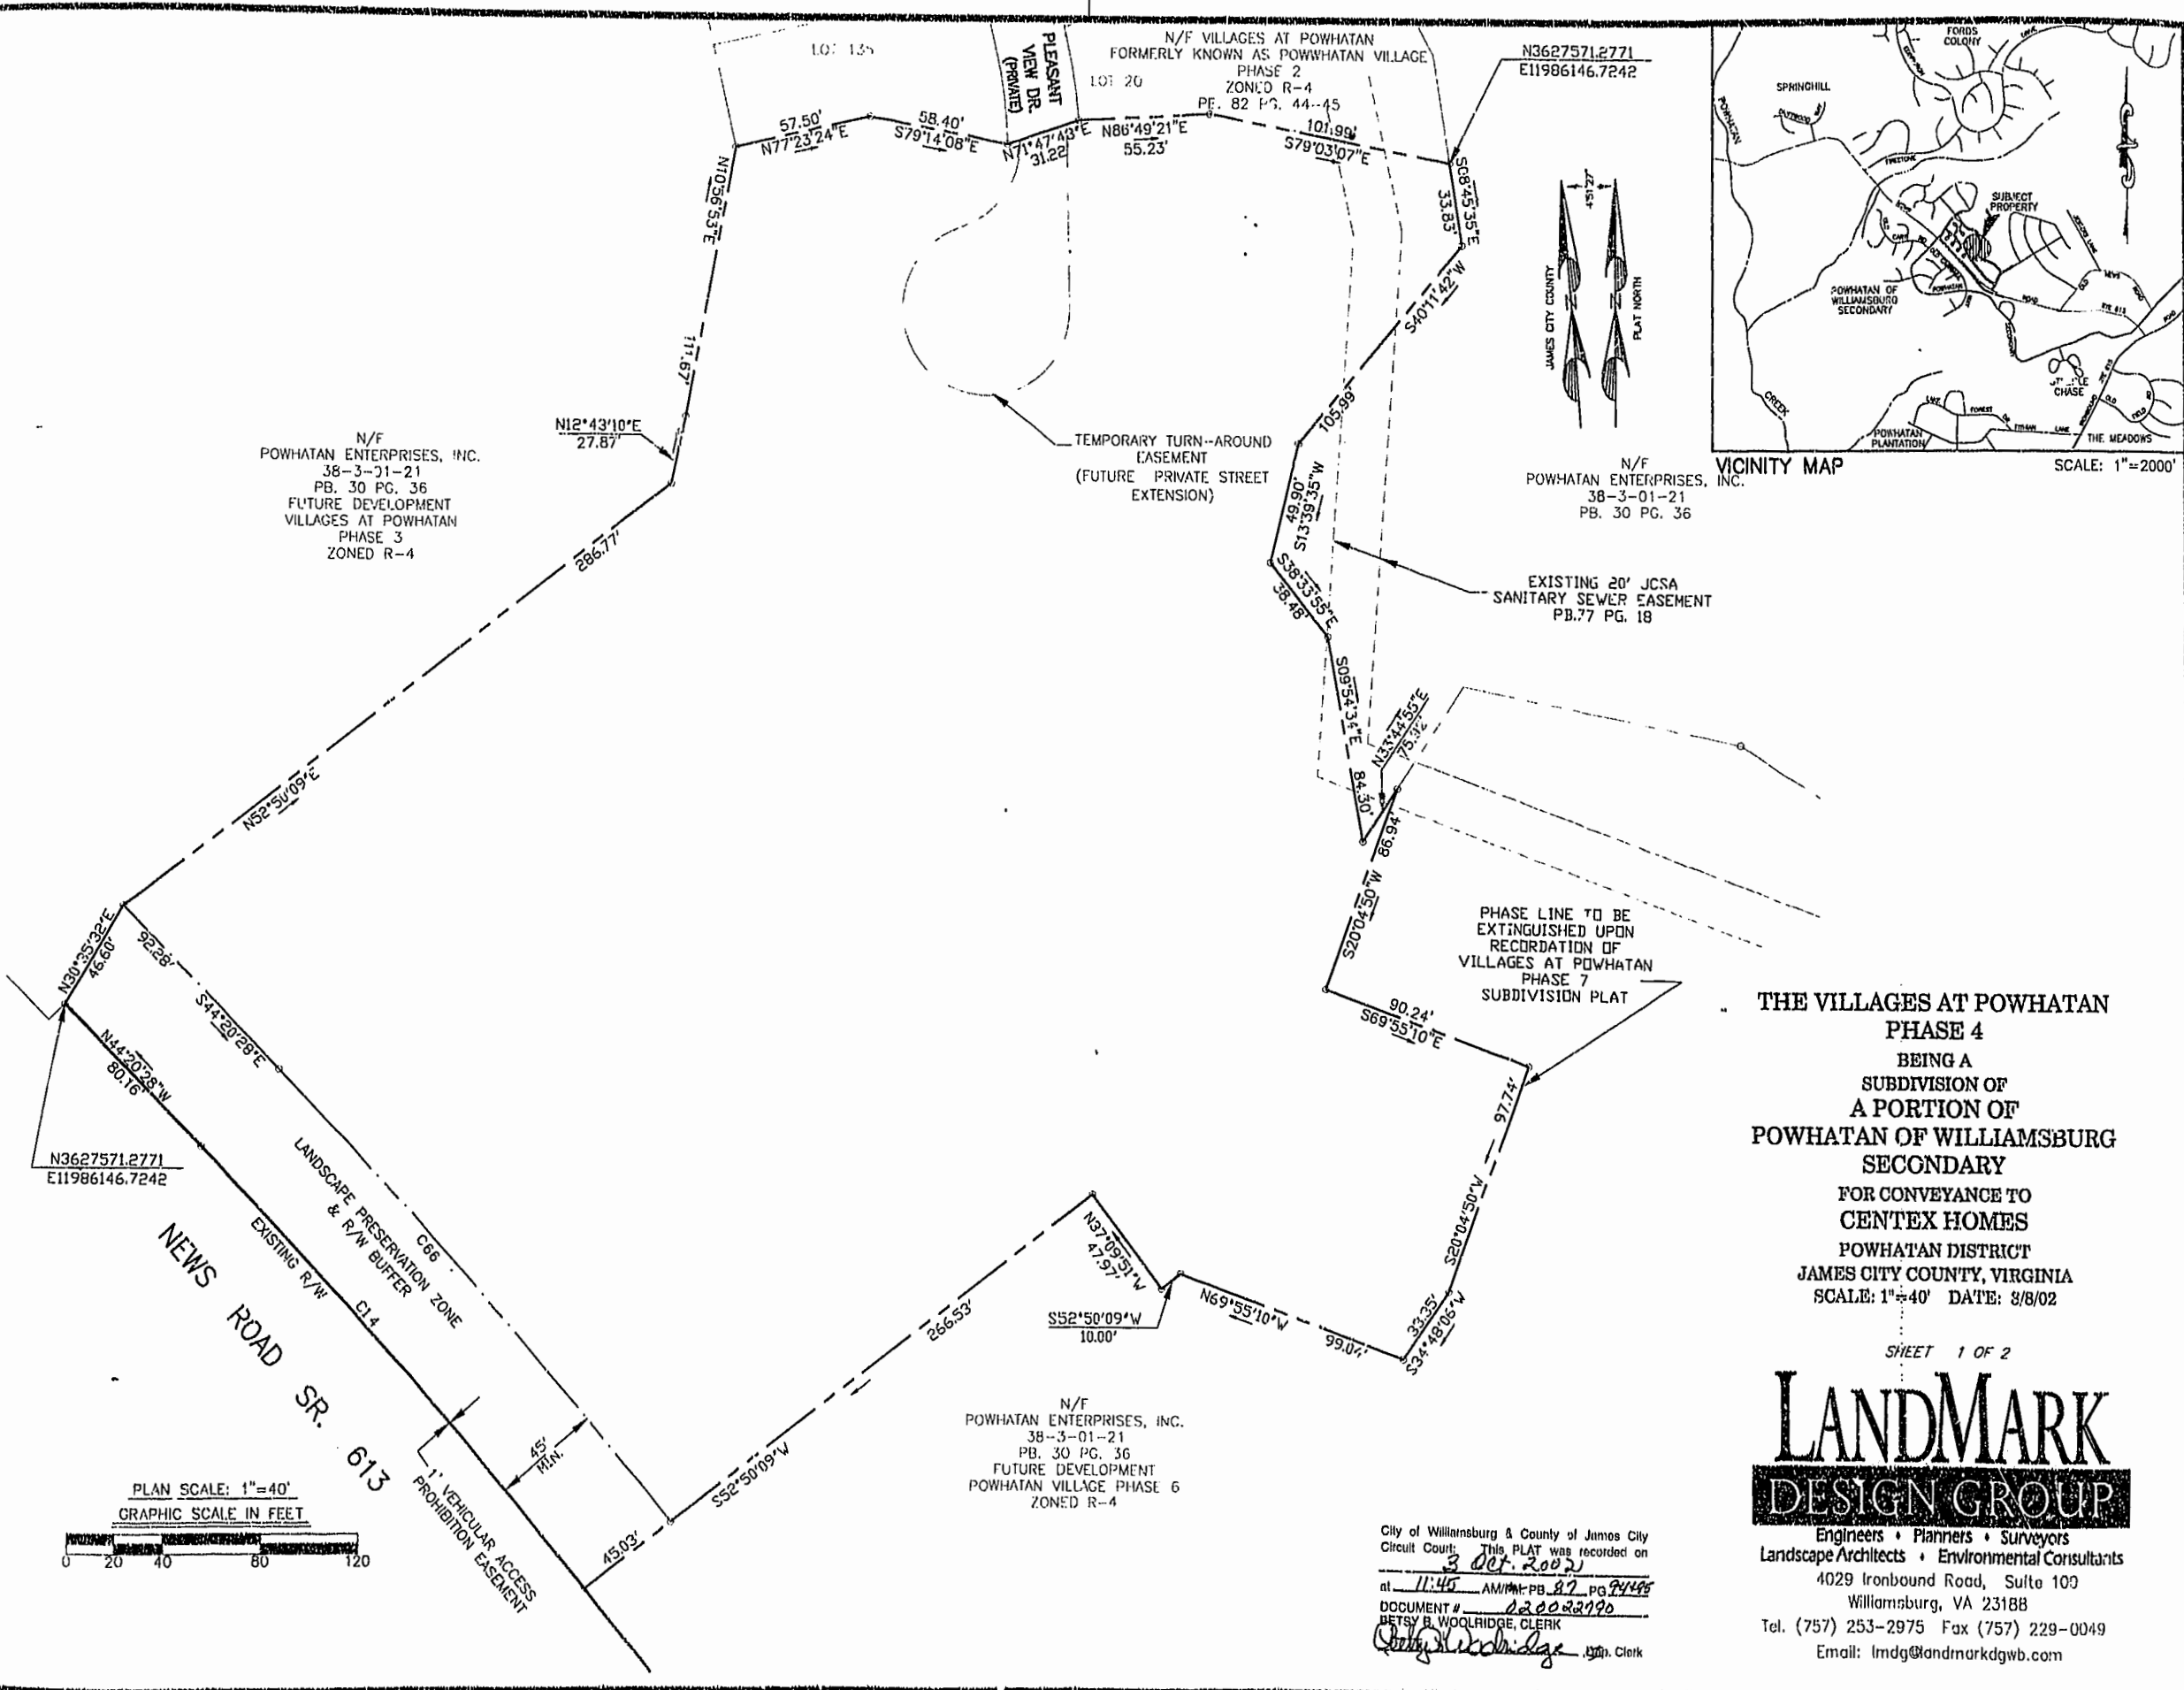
LOT 135

PLEASANT VIEW DR. (PRIVATE)

LOT 20

N/F VILLAGES AT POWHATAN FORMERLY KNOWN AS POWHATAN VILLAGE PHASE 2 ZONED R-4 PB. 82 PG. 44-45

N3627571.2771
E11986146.7242

57.50'
N77°23'24"E
58.40'
S79°14'08"E
N71°47'43"E
31.22'
N86°49'21"E
55.23'
101.99'
S79°03'07"E
S08°45'35"E
33.83'
N10°55'53"E
117.67'
N12°43'10"E
27.87'
S40°11'42"W
105.99'
49.90'
S13°39'35"W
S38°33'55"E
38.48'
S09°54'34"E
84.30'
N33°44'55"E
75.32'
86.94'
S20°04'50"W
90.24'
S69°55'10"E
97.74'
S20°04'50"W
33.35'
S34°48'06"W
99.07'
N69°55'10"W
N37°09'51"W
47.97'
S52°50'09"W
10.00'
266.53'
S52°50'09"W
45.03'
286.77'
N52°50'09"E
N30°35'32"E
46.60'
92.28'
S44°20'28"E
N44°20'28"W
80.16'
C66
C14

N/F POWHATAN ENTERPRISES, INC. 38-3-01-21 PB. 30 PG. 36 FUTURE DEVELOPMENT VILLAGES AT POWHATAN PHASE 3 ZONED R-4

TEMPORARY TURN-AROUND EASEMENT (FUTURE PRIVATE STREET EXTENSION)

JAMES CITY COUNTY
PLAT NORTH
4°51'27"

N/F POWHATAN ENTERPRISES, INC. 38-3-01-21 PB. 30 PG. 36

EXISTING 20' JCSA SANITARY SEWER EASEMENT PB.77 PG. 18

PHASE LINE TO BE EXTINGUISHED UPON RECORDATION OF VILLAGES AT POWHATAN PHASE 7 SUBDIVISION PLAT

FORDS COLONY
SPRINGHILL
SUBJECT PROPERTY
POWHATAN OF WILLIAMSBURG SECONDARY
POWHATAN PLANTATION
THE MEADOWS
CHASE
CREEK
VICINITY MAP
SCALE: 1"=2000'

N3627571.2771
E11986146.7242

LANDSCAPE PRESERVATION ZONE & R/W BUFFER
EXISTING R/W
NEWS ROAD SR. 613
45' MIN.
1' VEHICULAR ACCESS PROHIBITION EASEMENT

N/F POWHATAN ENTERPRISES, INC. 38-3-01-21 PB. 30 PG. 36 FUTURE DEVELOPMENT POWHATAN VILLAGE PHASE 6 ZONED R-4

PLAN SCALE: 1"=40'
GRAPHIC SCALE IN FEET
0 20 40 80 120

City of Williamsburg & County of James City Circuit Court: This PLAT was recorded on 3 Oct. 2002
at 11:45 AM/PM PB 87 PG 94-95
DOCUMENT # 020022790
BETSY B. WOOLRIDGE, CLERK
Betsy B Woolridge Dep. Clerk

THE VILLAGES AT POWHATAN
PHASE 4
BEING A
SUBDIVISION OF
A PORTION OF
POWHATAN OF WILLIAMSBURG
SECONDARY
FOR CONVEYANCE TO
CENTEX HOMES
POWHATAN DISTRICT
JAMES CITY COUNTY, VIRGINIA
SCALE: 1"=40' DATE: 8/8/02

SHEET 1 OF 2

LANDMARK
DESIGN GROUP
Engineers • Planners • Surveyors
Landscape Architects • Environmental Consultants
4029 Ironbound Road, Suite 100
Williamsburg, VA 23188
Tel. (757) 253-2975 Fax (757) 229-0049
Email: lmdg@landmarkdgwb.com